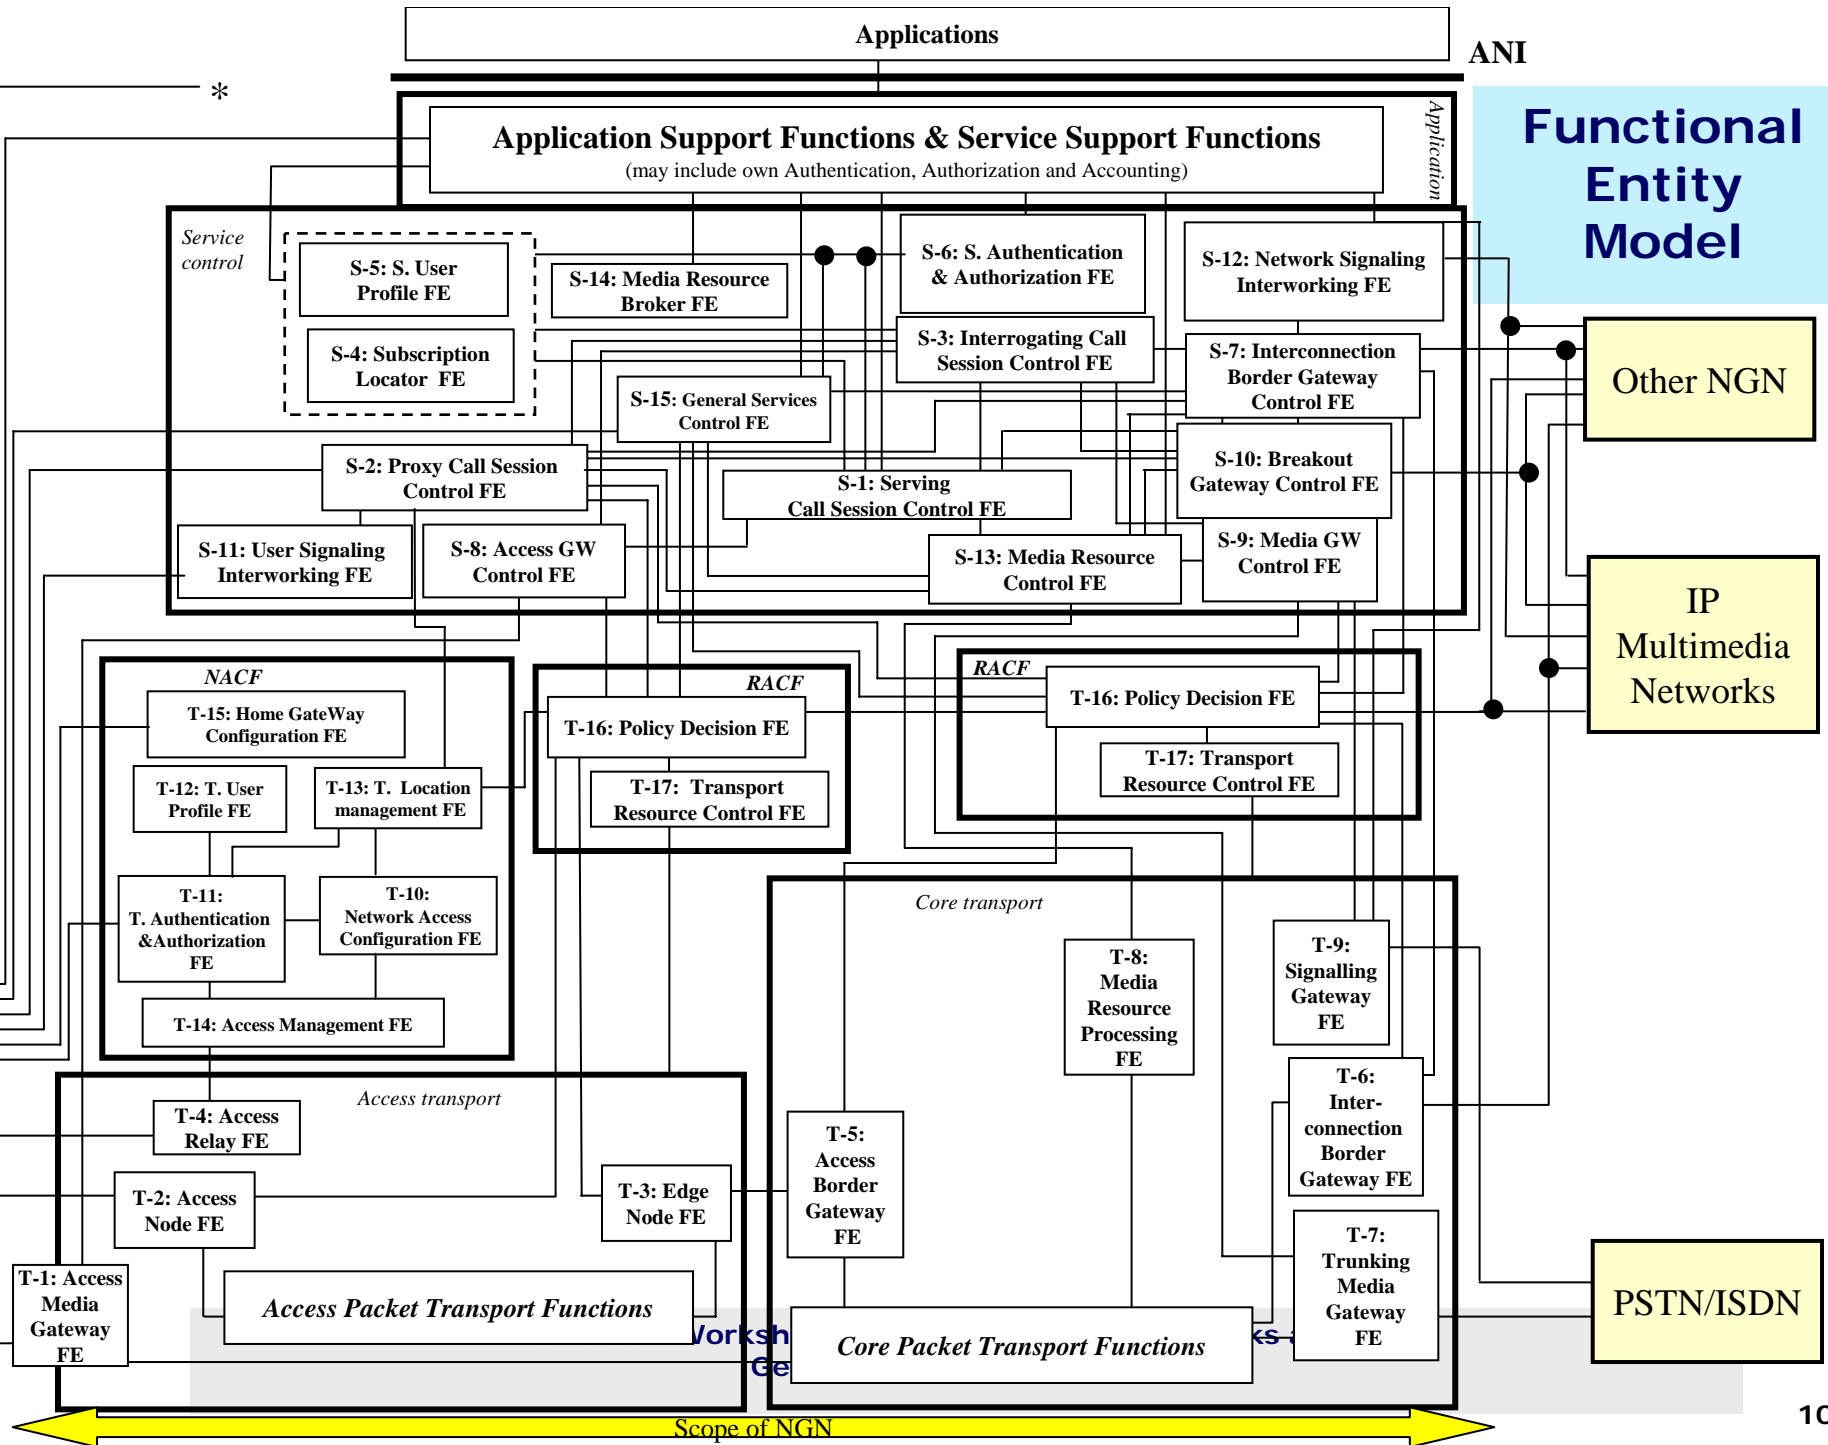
Applications

ANI

*

Application Support Functions & Service Support Functions
(may include own Authentication, Authorization and Accounting)

Application

Functional Entity Model

Service control

S-5: S. User Profile FE

S-4: Subscription Locator FE

S-14: Media Resource Broker FE

S-6: S. Authentication & Authorization FE

S-12: Network Signaling Interworking FE

S-3: Interrogating Call Session Control FE

S-7: Interconnection Border Gateway Control FE

Other NGN

S-15: General Services Control FE

S-2: Proxy Call Session Control FE

S-1: Serving Call Session Control FE

S-10: Breakout Gateway Control FE

S-11: User Signaling Interworking FE

S-8: Access GW Control FE

S-13: Media Resource Control FE

S-9: Media GW Control FE

IP Multimedia Networks

NACF

T-15: Home GateWay Configuration FE

T-12: T. User Profile FE

T-13: T. Location management FE

T-11: T. Authentication &Authorization FE

T-10: Network Access Configuration FE

T-14: Access Management FE

RACF

T-16: Policy Decision FE

T-17: Transport Resource Control FE

RACF

T-16: Policy Decision FE

T-17: Transport Resource Control FE

Core transport

T-8: Media Resource Processing FE

T-9: Signalling Gateway FE

Access transport

T-4: Access Relay FE

T-2: Access Node FE

T-3: Edge Node FE

T-5: Access Border Gateway FE

T-6: Inter-connection Border Gateway FE

T-7: Trunking Media Gateway FE

PSTN/ISDN

T-1: Access Media Gateway FE

Access Packet Transport Functions

Core Packet Transport Functions

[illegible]

Scope of NGN

10